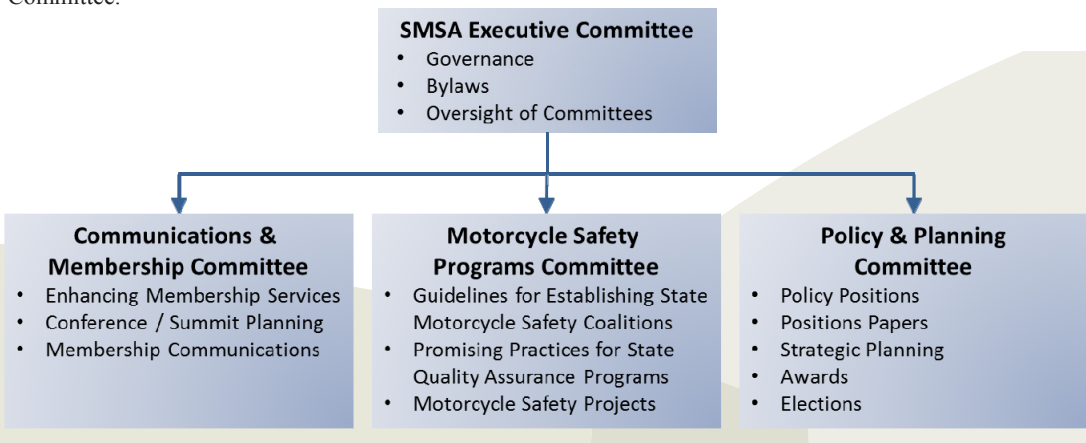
Committee.

SMSA Executive Committee
- Governance
- Bylaws
- Oversight of Committees

Communications & Membership Committee
- Enhancing Membership Services
- Conference / Summit Planning
- Membership Communications

Motorcycle Safety Programs Committee
- Guidelines for Establishing State Motorcycle Safety Coalitions
- Promising Practices for State Quality Assurance Programs
- Motorcycle Safety Projects

Policy & Planning Committee
- Policy Positions
- Positions Papers
- Strategic Planning
- Awards
- Elections